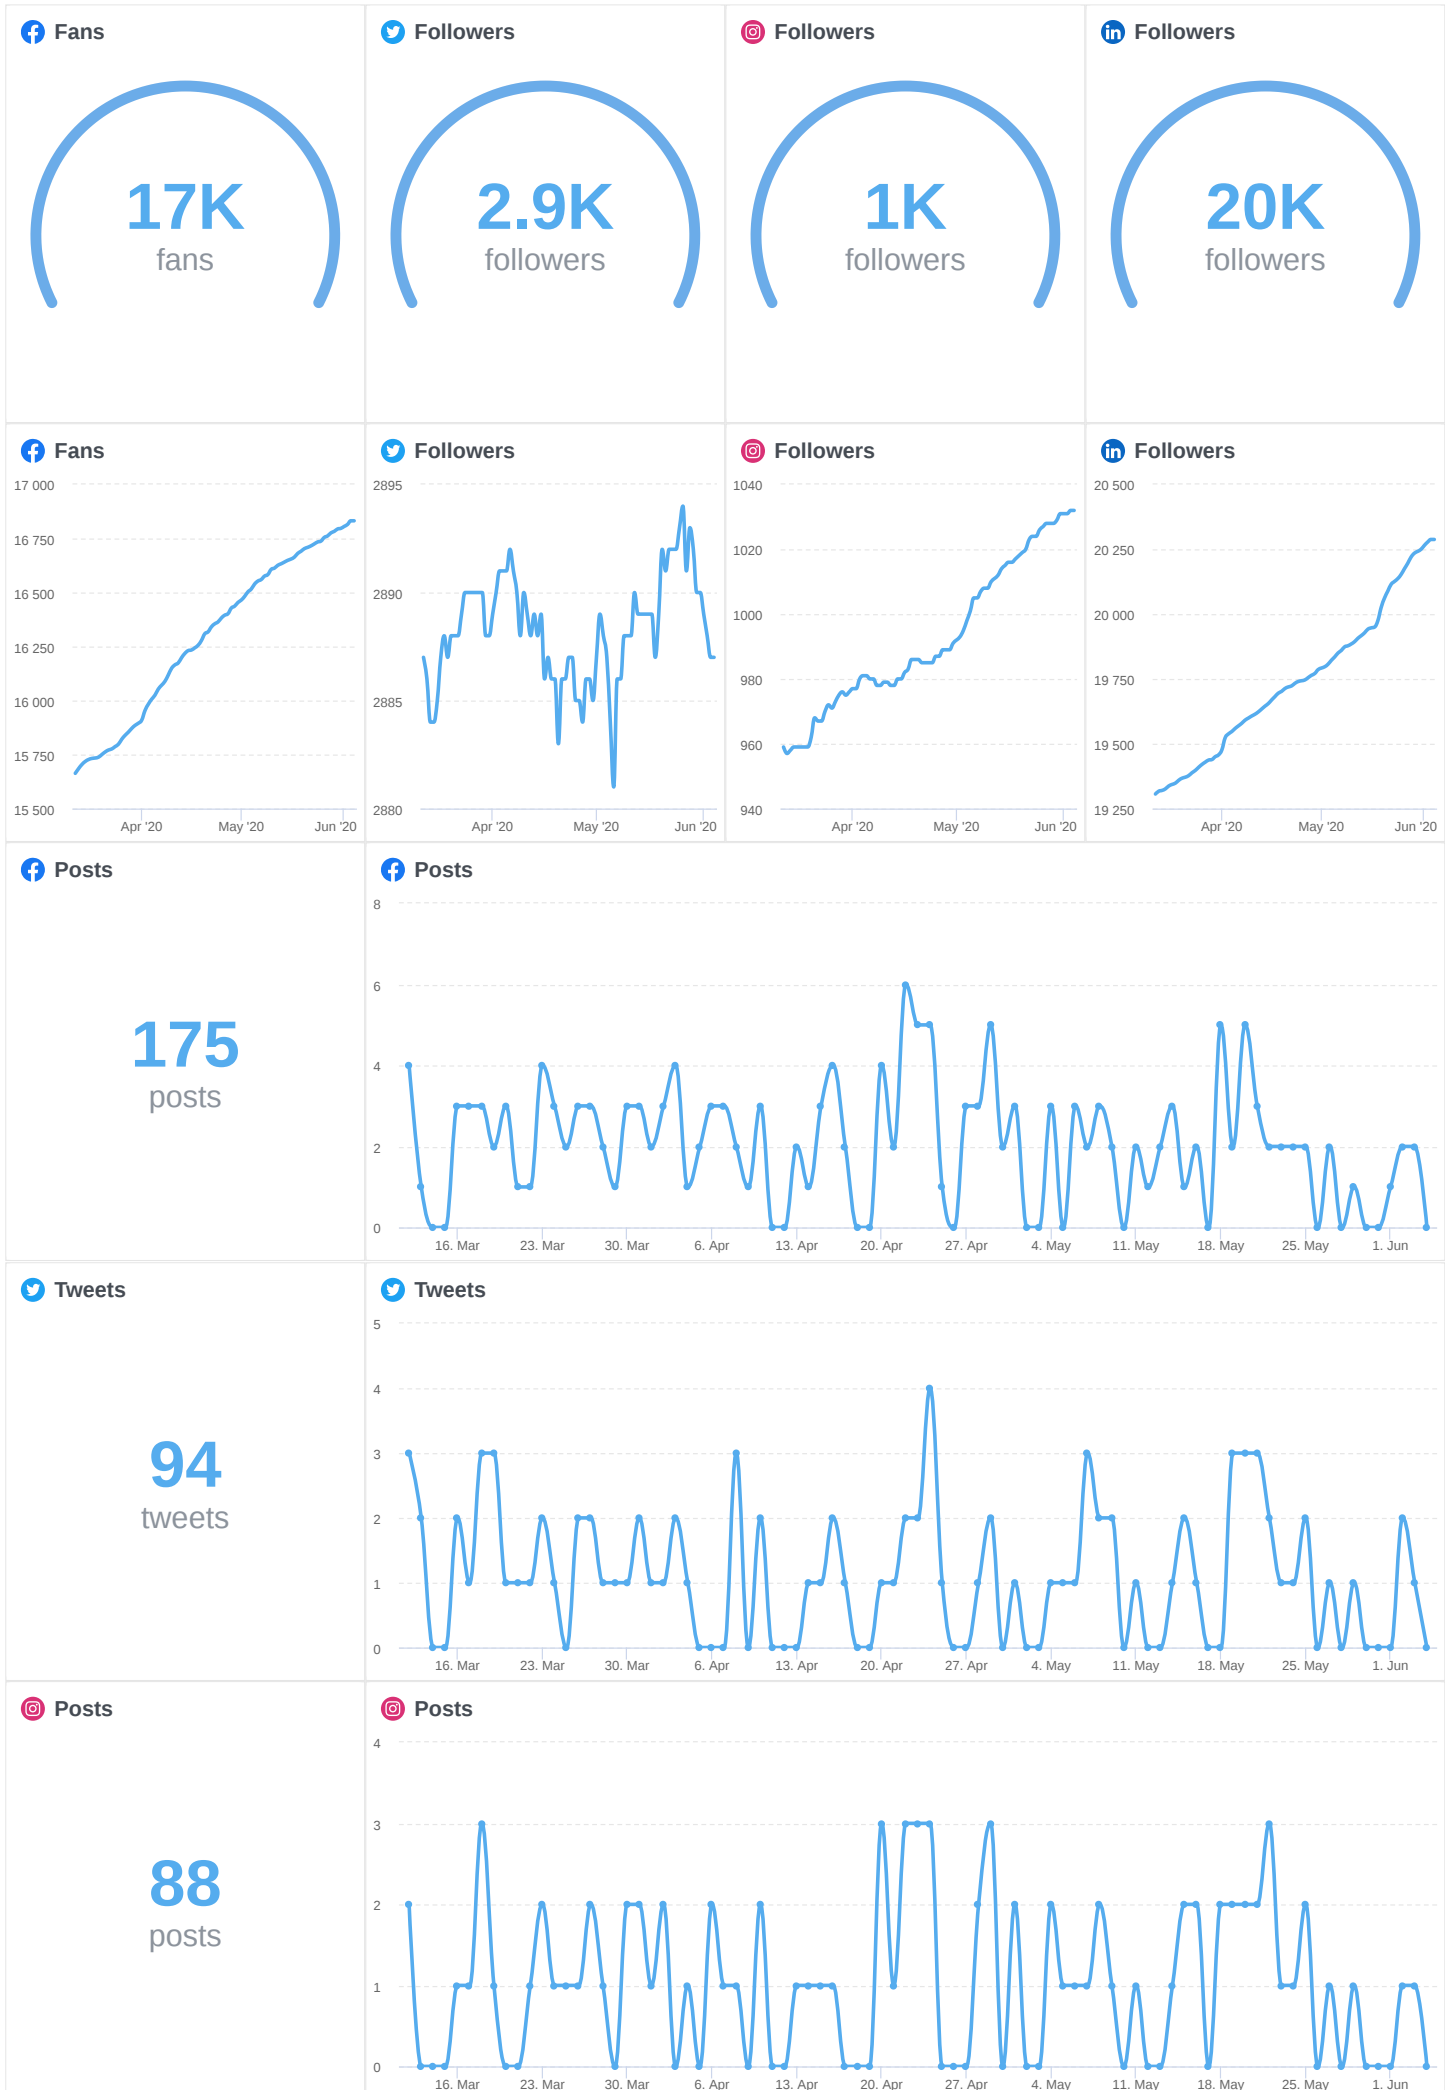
Fans

17K
fans

Followers

2.9K
followers

Followers

1K
followers

Followers

20K
followers

Fans

17 000
16 750
16 500
16 250
16 000
15 750
15 500
Apr '20 May '20 Jun '20

Followers

2895
2890
2885
2880
Apr '20 May '20 Jun '20

Followers

1040
1020
1000
980
960
940
Apr '20 May '20 Jun '20

Followers

20 500
20 250
20 000
19 750
19 500
19 250
Apr '20 May '20 Jun '20

Posts

175
posts

Posts

8
6
4
2
0
16. Mar 23. Mar 30. Mar 6. Apr 13. Apr 20. Apr 27. Apr 4. May 11. May 18. May 25. May 1. Jun

Tweets

94
tweets

Tweets

5
4
3
2
1
0
16. Mar 23. Mar 30. Mar 6. Apr 13. Apr 20. Apr 27. Apr 4. May 11. May 18. May 25. May 1. Jun

Posts

88
posts

Posts

4
3
2
1
0
16. Mar 23. Mar 30. Mar 6. Apr 13. Apr 20. Apr 27. Apr 4. May 11. May 18. May 25. May 1. Jun